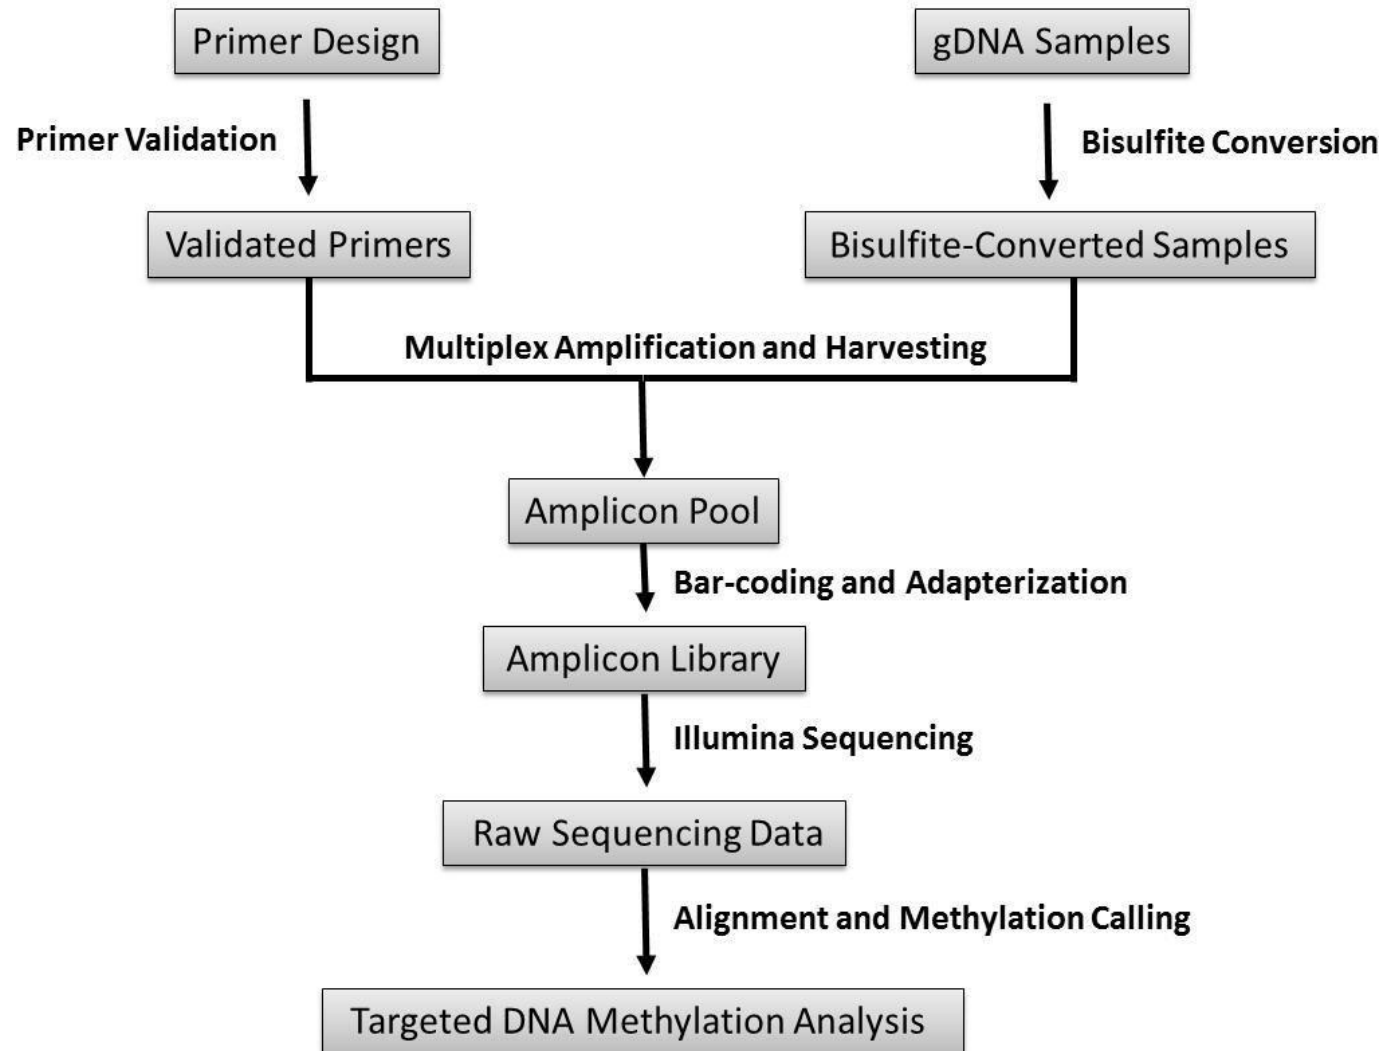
Primer Design

gDNA Samples

Primer Validation

Bisulfite Conversion

Validated Primers

Bisulfite-Converted Samples

Multiplex Amplification and Harvesting

Amplicon Pool

Bar-coding and Adapterization

Amplicon Library

Illumina Sequencing

Raw Sequencing Data

Alignment and Methylation Calling

Targeted DNA Methylation Analysis